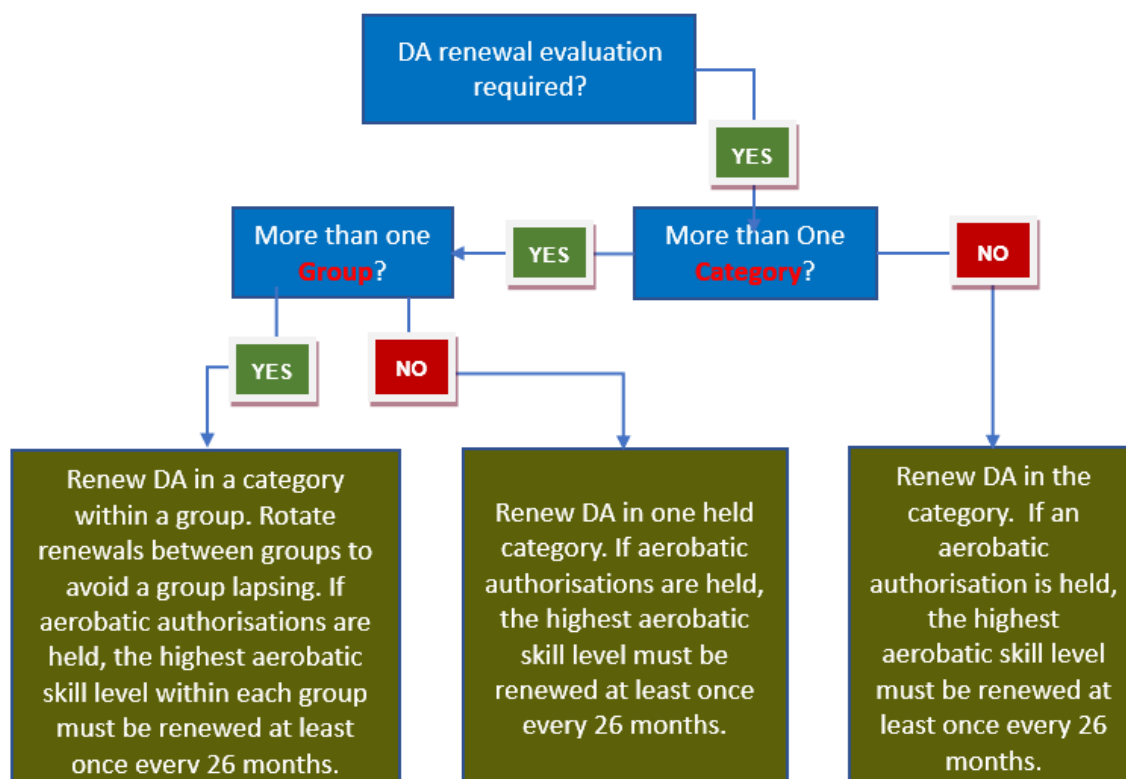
DA renewal evaluation required?

YES

More than one Group?

YES

More than One Category?

NO

YES

NO

Renew DA in a category within a group. Rotate renewals between groups to avoid a group lapsing. If aerobatic authorisations are held, the highest aerobatic skill level within each group must be renewed at least once every 26 months.

Renew DA in one held category. If aerobatic authorisations are held, the highest aerobatic skill level must be renewed at least once every 26 months.

Renew DA in the category. If an aerobatic authorisation is held, the highest aerobatic skill level must be renewed at least once every 26 months.